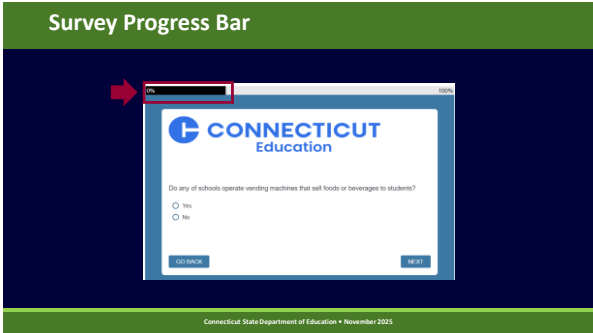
Survey Progress Bar

0%

100%

CONNECTICUT
Education

Do any of schools operate vending machines that sell foods or beverages to students?

Yes

No

GO BACK

NEXT

Connecticut State Department of Education • November 2025